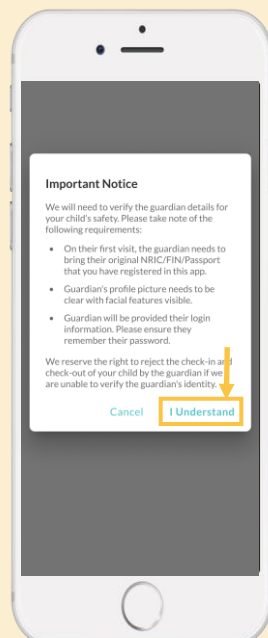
Important Notice

We will need to verify the guardian details for your child's safety. Please take note of the following requirements:

- On their first visit, the guardian needs to bring their original NRIC/FIN/Passport that you have registered in this app.
- Guardian's profile picture needs to be clear with facial features visible.
- Guardian will be provided their login information. Please ensure they remember their password.

We reserve the right to reject the check-in and check-out of your child by the guardian if we are unable to verify the guardian's identity.

Cancel I Understand